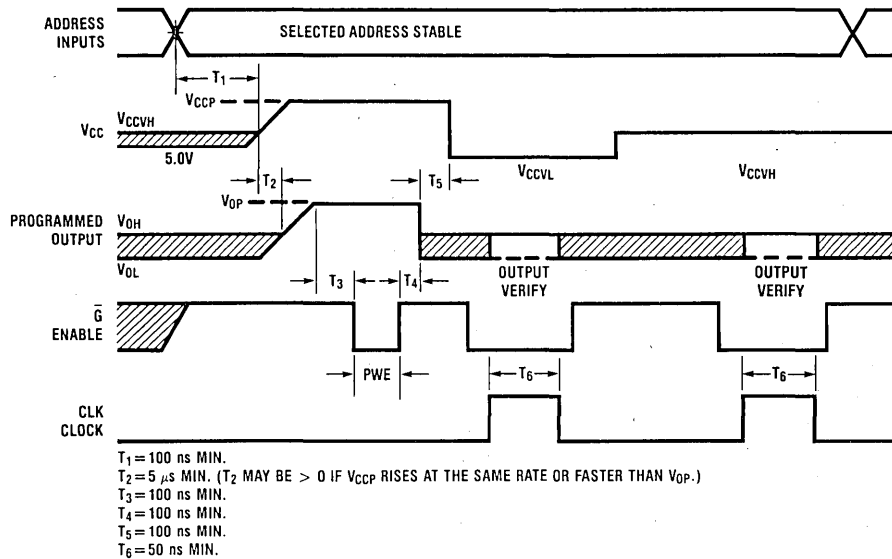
ADDRESS INPUTS

SELECTED ADDRESS STABLE

$T_1$

$V_{CCP}$

$V_{CC}$

$V_{CCVH}$

5.0V

$T_2$

$T_5$

$V_{CCVL}$

$V_{CCVH}$

$V_{OP}$

PROGRAMMED OUTPUT

$V_{OH}$

$V_{OL}$

$T_3$

$T_4$

OUTPUT VERIFY

OUTPUT VERIFY

$\bar{G}$ ENABLE

PWE

$T_6$

$T_6$

CLK CLOCK

$T_1 = 100$ ns MIN.
$T_2 = 5\ \mu s$ MIN. ($T_2$ MAY BE $> 0$ IF $V_{CCP}$ RISES AT THE SAME RATE OR FASTER THAN $V_{OP}$.)
$T_3 = 100$ ns MIN.
$T_4 = 100$ ns MIN.
$T_5 = 100$ ns MIN.
$T_6 = 50$ ns MIN.